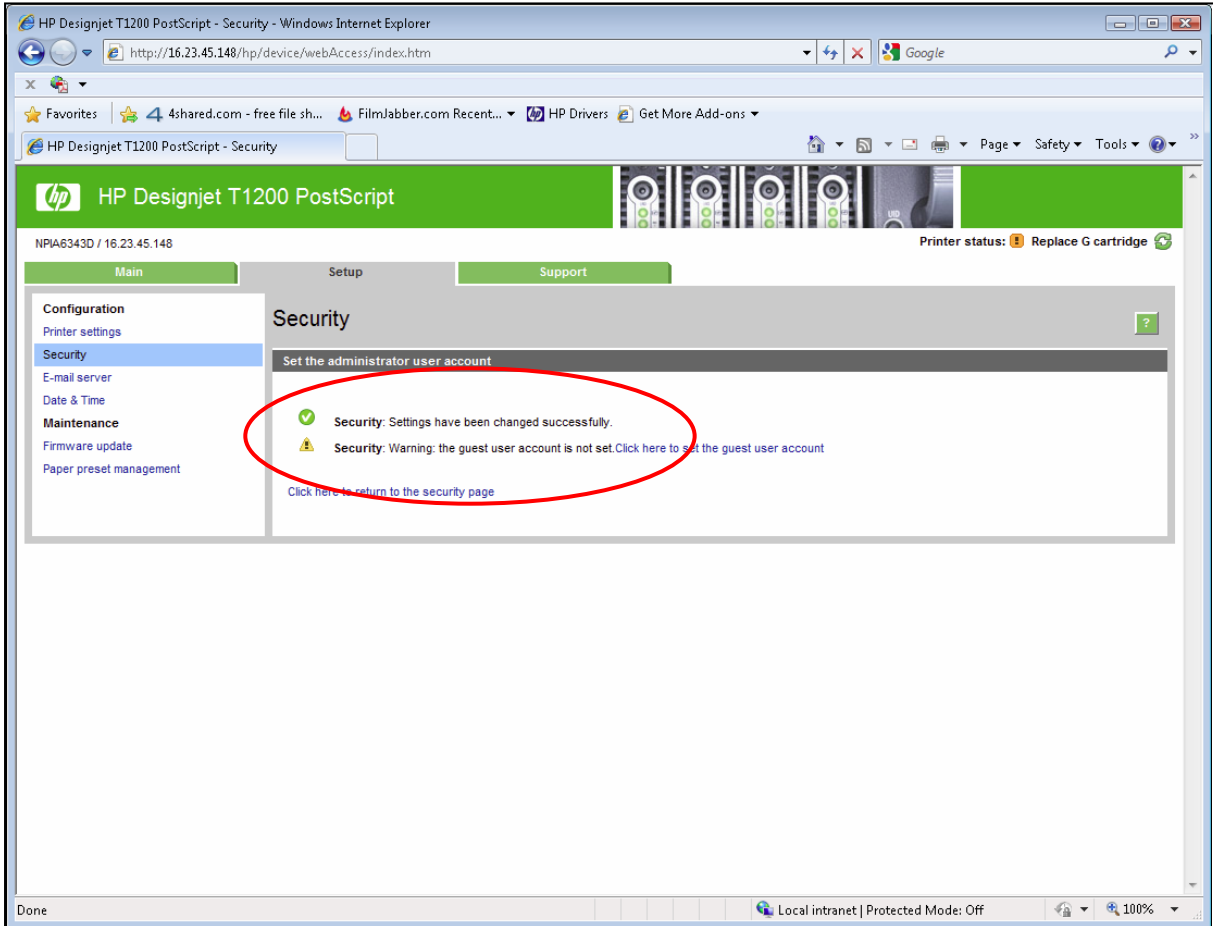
HP Designjet T1200 PostScript - Security - Windows Internet Explorer

http://16.23.45.148/hp/device/webAccess/index.htm

Google

Favorites | 4shared.com - free file sh... FilmJabber.com Recent... HP Drivers Get More Add-ons

HP Designjet T1200 PostScript - Security

Page Safety Tools

hp HP Designjet T1200 PostScript

UID

NPIA6343D / 16.23.45.148

Printer status: ! Replace G cartridge

Main | Setup | Support

Configuration
Printer settings
Security
E-mail server
Date & Time
Maintenance
Firmware update
Paper preset management

Security

?

Set the administrator user account

**Security**: Settings have been changed successfully.

**Security**: Warning: the guest user account is not set.Click here to set the guest user account

Click here to return to the security page

Done

Local intranet | Protected Mode: Off

100%